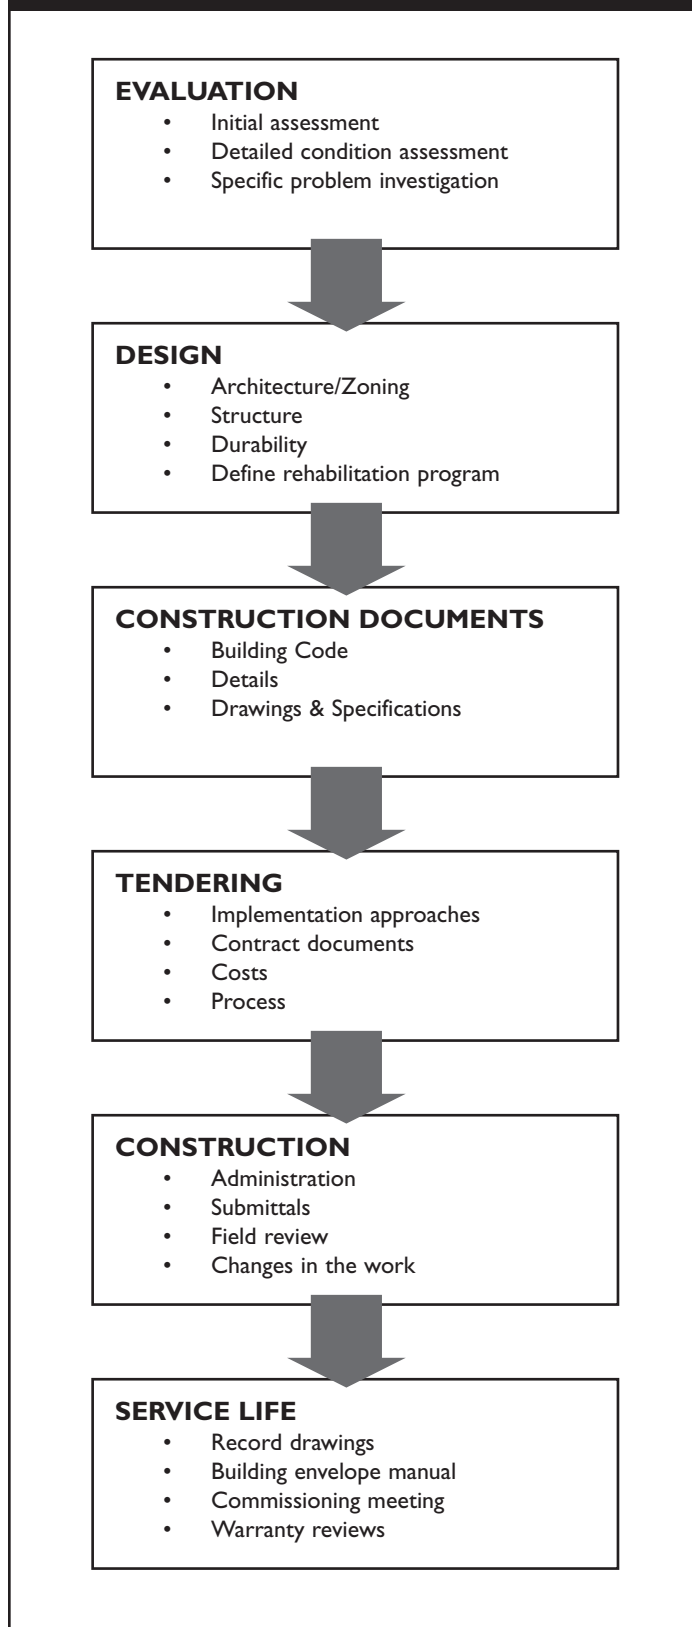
EVALUATION
- Initial assessment
- Detailed condition assessment
- Specific problem investigation

DESIGN
- Architecture/Zoning
- Structure
- Durability
- Define rehabilitation program

CONSTRUCTION DOCUMENTS
- Building Code
- Details
- Drawings & Specifications

TENDERING
- Implementation approaches
- Contract documents
- Costs
- Process

CONSTRUCTION
- Administration
- Submittals
- Field review
- Changes in the work

SERVICE LIFE
- Record drawings
- Building envelope manual
- Commissioning meeting
- Warranty reviews